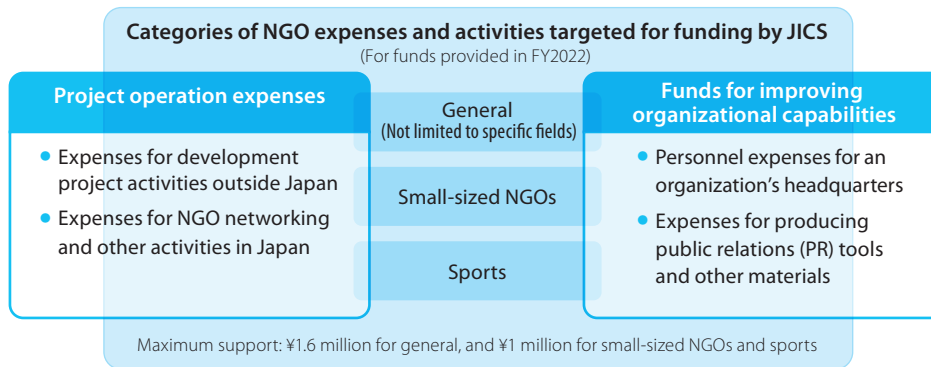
Categories of NGO expenses and activities targeted for funding by JICS
(For funds provided in FY2022)

Project operation expenses

• Expenses for development project activities outside Japan
• Expenses for NGO networking and other activities in Japan

General
(Not limited to specific fields)

Small-sized NGOs

Sports

Funds for improving organizational capabilities

• Personnel expenses for an organization's headquarters
• Expenses for producing public relations (PR) tools and other materials

Maximum support: ¥1.6 million for general, and ¥1 million for small-sized NGOs and sports